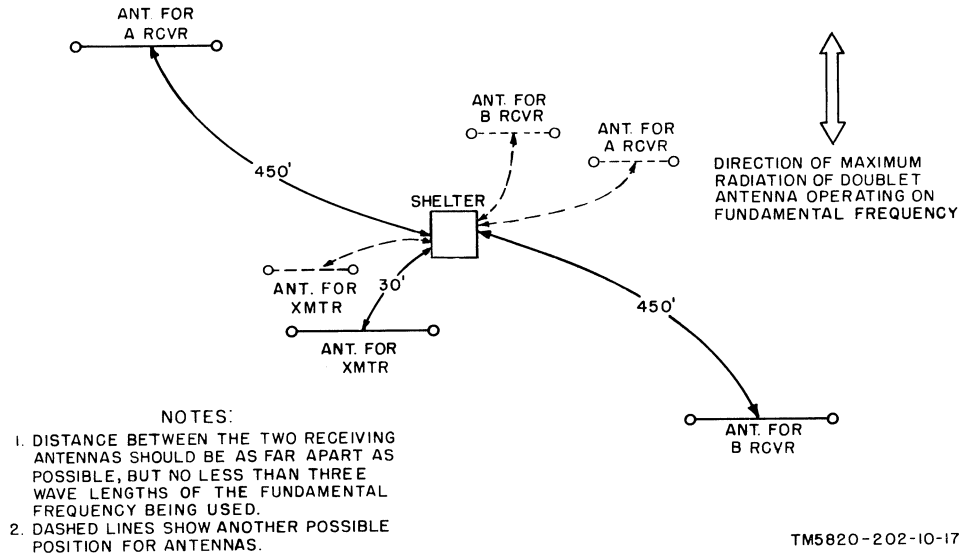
ANT. FOR
A RCVR

ANT. FOR
B RCVR

ANT. FOR
A RCVR

DIRECTION OF MAXIMUM RADIATION OF DOUBLET ANTENNA OPERATING ON FUNDAMENTAL FREQUENCY

450'

SHELTER

ANT. FOR
XMTR

30'

450'

ANT. FOR
XMTR

NOTES:
1. DISTANCE BETWEEN THE TWO RECEIVING ANTENNAS SHOULD BE AS FAR APART AS POSSIBLE, BUT NO LESS THAN THREE WAVE LENGTHS OF THE FUNDAMENTAL FREQUENCY BEING USED.
2. DASHED LINES SHOW ANOTHER POSSIBLE POSITION FOR ANTENNAS.

ANT. FOR
B RCVR

TM5820-202-10-17